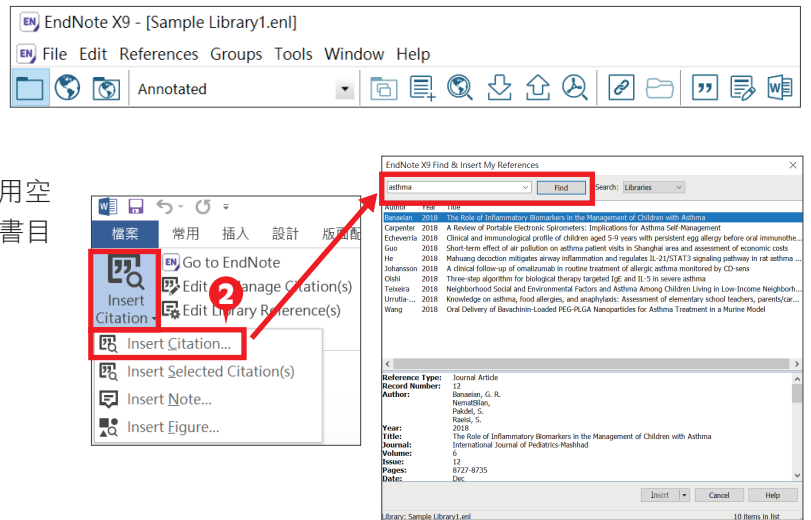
EndNote X9 - [Sample Library1.enl]

File Edit References Groups Tools Window Help

Annotated

用空
書目

檔案 常用 插入 設計 版面配

Insert Citation

Go to EndNote
Edit & Manage Citation(s)
Edit Library Reference(s)

2

Insert Citation...
Insert Selected Citation(s)
Insert Note...
Insert Figure...

EndNote X9 Find & Insert My References

asthma Find Search: Libraries

| Author | Year | Title |
|---|---|---|
| Banaeian | 2018 | The Role of Inflammatory Biomarkers in the Management of Children with Asthma |
| Carpenter | 2018 | A Review of Portable Electronic Spirometers: Implications for Asthma Self-Management |
| Echeverria | 2018 | Clinical and immunological profile of children aged 5-9 years with persistent egg allergy before oral immunothe... |
| Guo | 2018 | Short-term effect of air pollution on asthma patient visits in Shanghai area and assessment of economic costs |
| He | 2018 | Mahuang decoction mitigates airway inflammation and regulates IL-21/STAT3 signaling pathway in rat asthma ... |
| Johansson | 2018 | A clinical follow-up of omalizumab in routine treatment of allergic asthma monitored by CD-sens |
| Oishi | 2018 | Three-step algorithm for biological therapy targeted IgE and IL-5 in severe asthma |
| Teixeira | 2018 | Neighborhood Social and Environmental Factors and Asthma Among Children Living in Low-Income Neighborh... |
| Urrutia-... | 2018 | Knowledge on asthma, food allergies, and anaphylaxis: Assessment of elementary school teachers, parents/car... |
| Wang | 2018 | Oral Delivery of Bavachinin-Loaded PEG-PLGA Nanoparticles for Asthma Treatment in a Murine Model |

Reference Type: Journal Article
Record Number: 12
Author: Banaeian, G. R.
NematBilan,
Pakdel, S.
Raeisi, S.
Year: 2018
Title: The Role of Inflammatory Biomarkers in the Management of Children with Asthma
Journal: International Journal of Pediatrics-Mashhad
Volume: 6
Issue: 12
Pages: 8727-8735
Date: Dec

Insert Cancel Help

Library: Sample Library1.enl 10 items in list